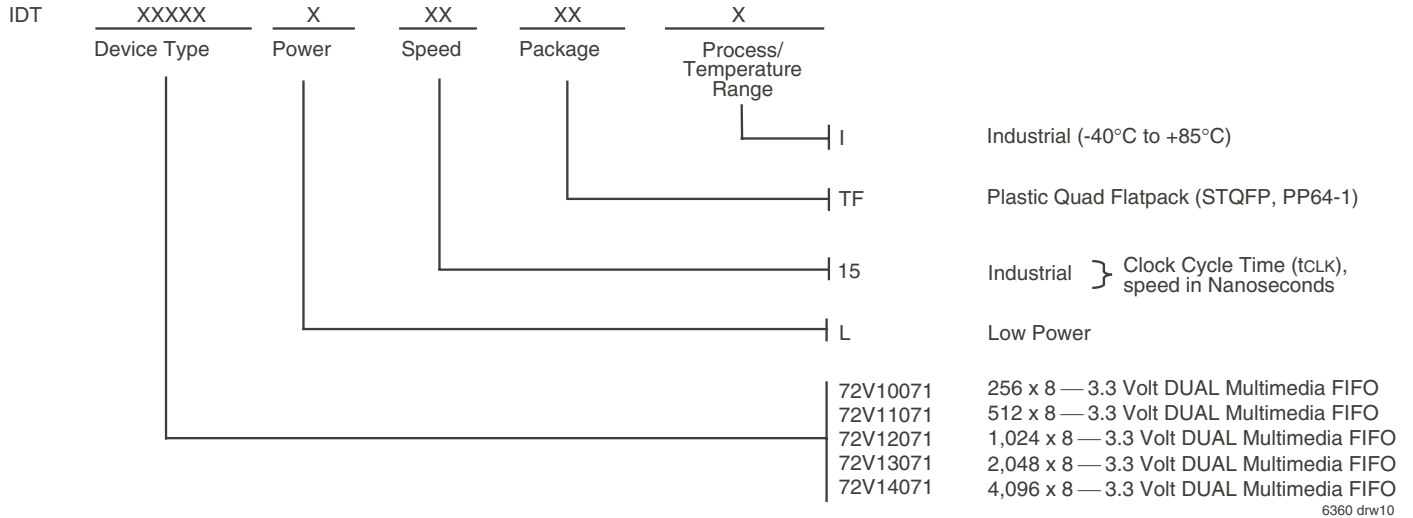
IDT XXXXX X XX XX X

Device Type Power Speed Package Process/ Temperature Range

I Industrial (-40°C to +85°C)

TF Plastic Quad Flatpack (STQFP, PP64-1)

15 Industrial } Clock Cycle Time (tCLK), speed in Nanoseconds

L Low Power

72V10071 256 x 8 — 3.3 Volt DUAL Multimedia FIFO
72V11071 512 x 8 — 3.3 Volt DUAL Multimedia FIFO
72V12071 1,024 x 8 — 3.3 Volt DUAL Multimedia FIFO
72V13071 2,048 x 8 — 3.3 Volt DUAL Multimedia FIFO
72V14071 4,096 x 8 — 3.3 Volt DUAL Multimedia FIFO

6360 drw10